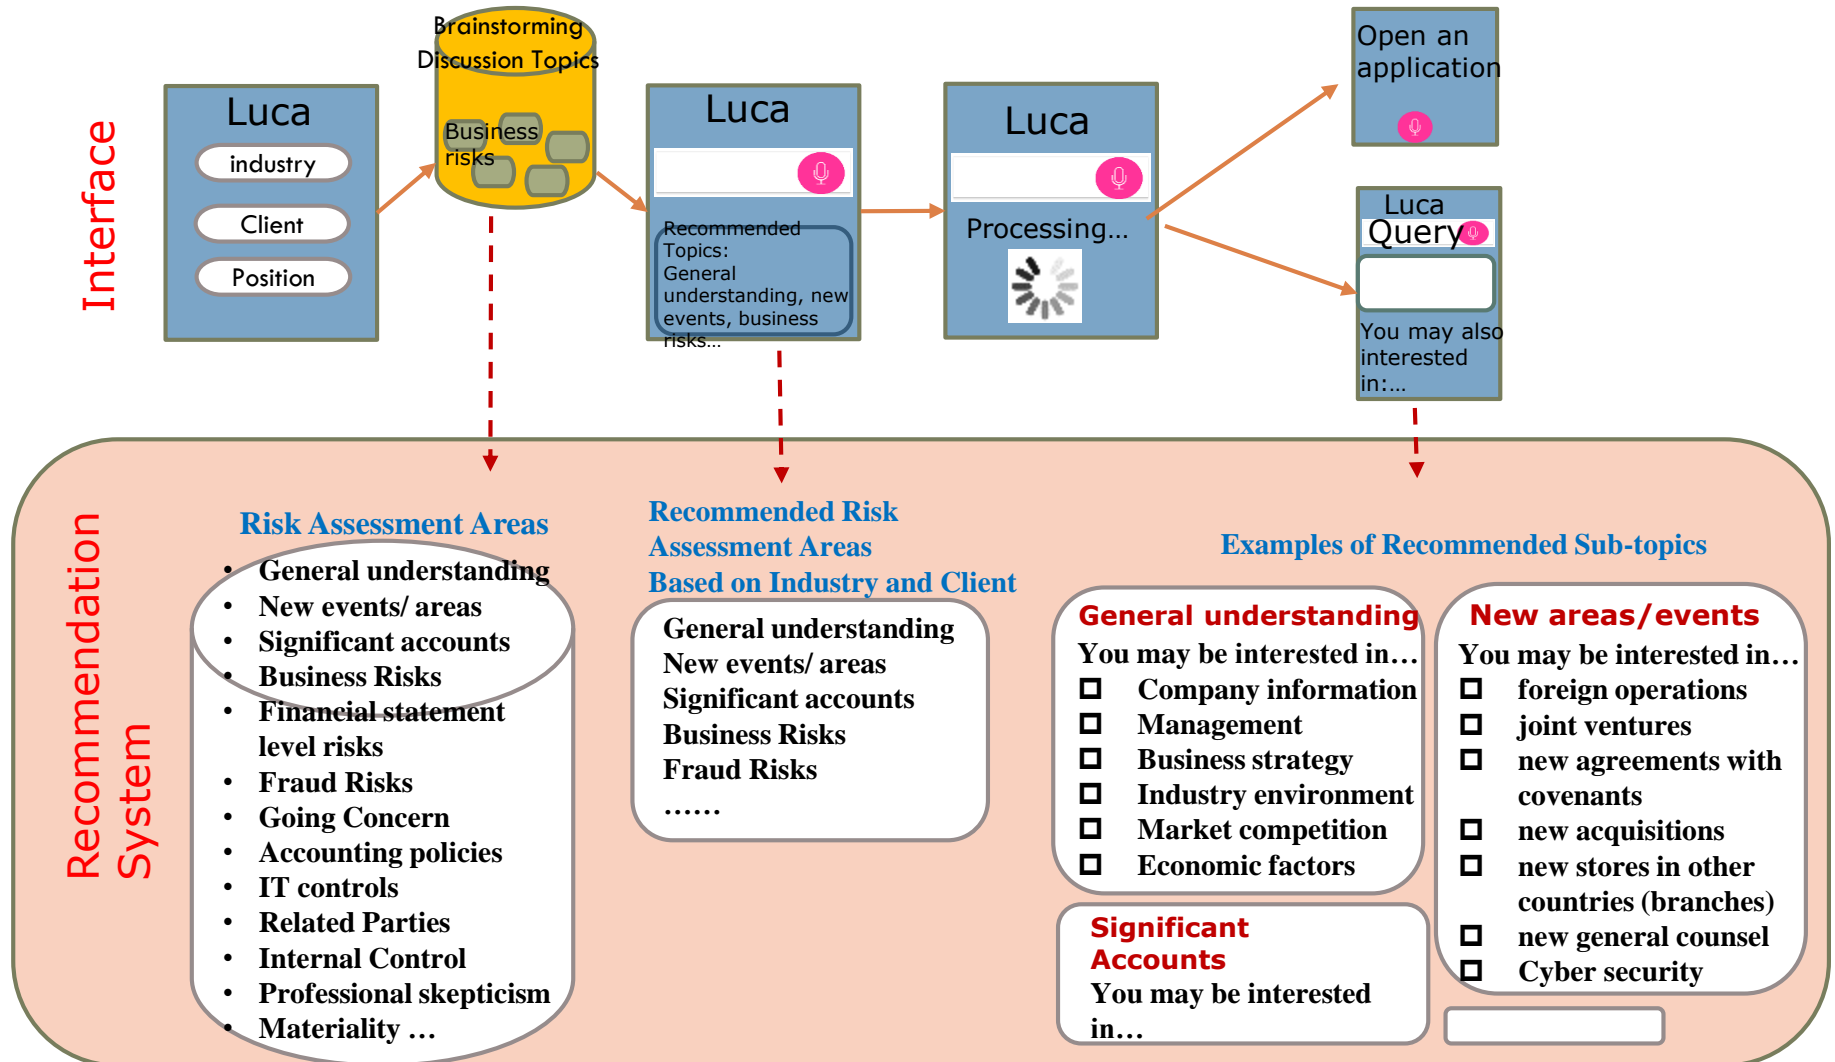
Interface

Luca
industry
Client
Position

Brainstorming Discussion Topics
Business risks

Luca
Recommended Topics: General understanding, new events, business risks...

Luca
Processing...

Open an application

Luca
Query
You may also interested in:...

Recommendation System

Risk Assessment Areas
- General understanding
- New events/ areas
- Significant accounts
- Business Risks
- Financial statement level risks
- Fraud Risks
- Going Concern
- Accounting policies
- IT controls
- Related Parties
- Internal Control
- Professional skepticism
- Materiality …

Recommended Risk Assessment Areas Based on Industry and Client

General understanding
New events/ areas
Significant accounts
Business Risks
Fraud Risks
……

Examples of Recommended Sub-topics

General understanding
You may be interested in…
- Company information
- Management
- Business strategy
- Industry environment
- Market competition
- Economic factors

Significant Accounts
You may be interested in…

New areas/events
You may be interested in…
- foreign operations
- joint ventures
- new agreements with covenants
- new acquisitions
- new stores in other countries (branches)
- new general counsel
- Cyber security